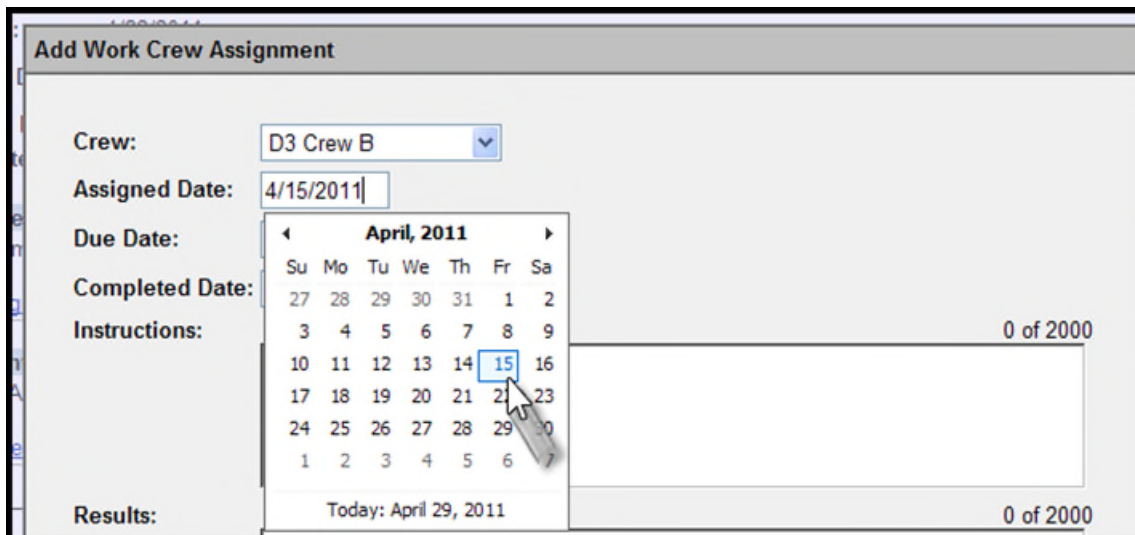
Add Work Crew Assignment

Crew: D3 Crew B

Assigned Date: 4/15/2011

Due Date:

Completed Date:

Instructions:

0 of 2000

April, 2011

| Su | Mo | Tu | We | Th | Fr | Sa |
|---|---|---|---|---|---|---|
| 27 | 28 | 29 | 30 | 31 | 1 | 2 |
| 3 | 4 | 5 | 6 | 7 | 8 | 9 |
| 10 | 11 | 12 | 13 | 14 | 15 | 16 |
| 17 | 18 | 19 | 20 | 21 | 22 | 23 |
| 24 | 25 | 26 | 27 | 28 | 29 | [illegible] |
| 1 | 2 | 3 | 4 | 5 | 6 | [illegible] |

Today: April 29, 2011

Results:

0 of 2000